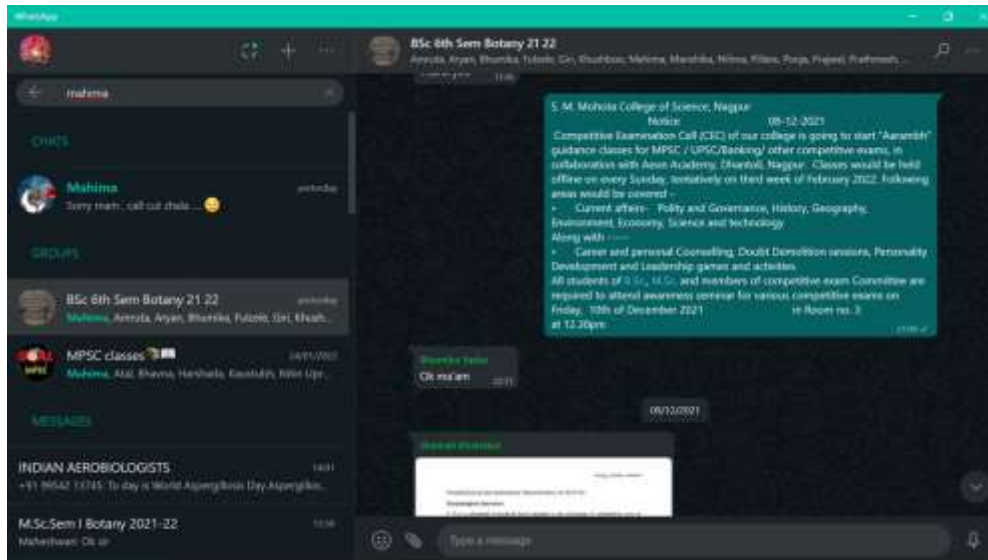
WhatsApp

mahima

CHATS

Mahima yesterday
Sorry mam.. call cut zhala... 😐

GROUPS

BSc 6th Sem Botany 21 22 yesterday
Mahima, Amruta, Aryan, Bhumika, Fulzele, Giri, Khush...

MPSC classes 04/01/2022
Mahima, Atal, Bhavna, Harshada, Kaustubh, Nitin Upr...

MESSAGES

INDIAN AEROBIOLOGISTS 14:01
+91 99542 13745: To day is World Aspergillosis Day.Aspergillos...

M.Sc.Sem I Botany 2021-22 10:38
Maheshwari: Ok sir

BSc 6th Sem Botany 21 22
Amruta, Aryan, Bhumika, Fulzele, Giri, Khushboo, Mahima, Manshika, Nitesa, Pillare, Pooja, Prajwal, Prathmesh, ...

S. M. Mohota College of Science, Nagpur
Notice 08-12-2021
Competitive Examination Cell (CEC) of our college is going to start "Aarambh" guidance classes for MPSC / UPSC/Banking/ other competitive exams, in collaboration with Aeon Academy, Dhantoli, Nagpur. Classes would be held offline on every Sunday, tentatively on third week of February 2022. Following areas would be covered -
• Current affairs- Polity and Governance, History, Geography, Environment, Economy, Science and technology
Along with -----
• Career and personal Counselling, Doubt Demolition sessions, Personality Development and Leadership games and activities
All students of B.Sc., M.Sc. and members of competitive exam Committee are required to attend awareness seminar for various competitive exams on Friday, 10th of December 2021 in Room no. 3 at 12.20pm
21:06

Bhumika Yadav
Ok ma'am 22:21

09/12/2021

Type a message